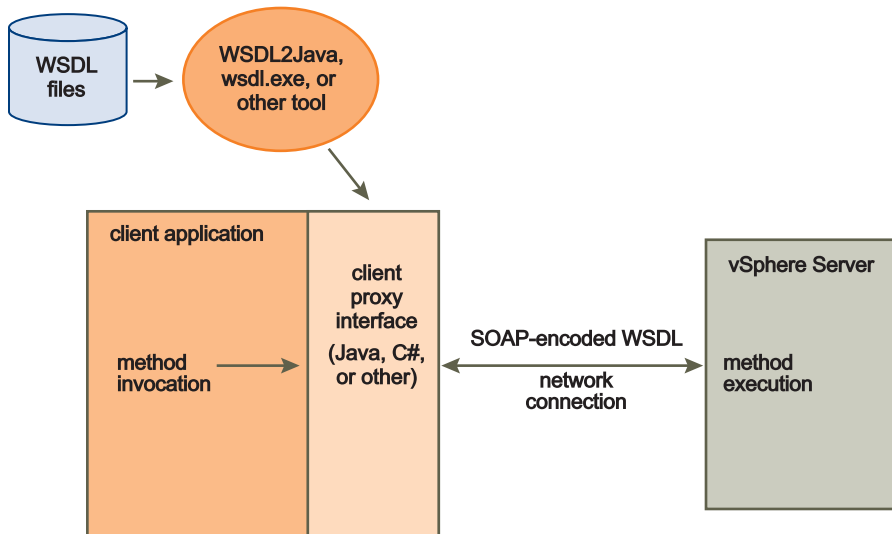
WSDL files

WSDL2Java, wsdl.exe, or other tool

client application

method invocation

client proxy interface

(Java, C#, or other)

SOAP-encoded WSDL

network connection

vSphere Server

method execution